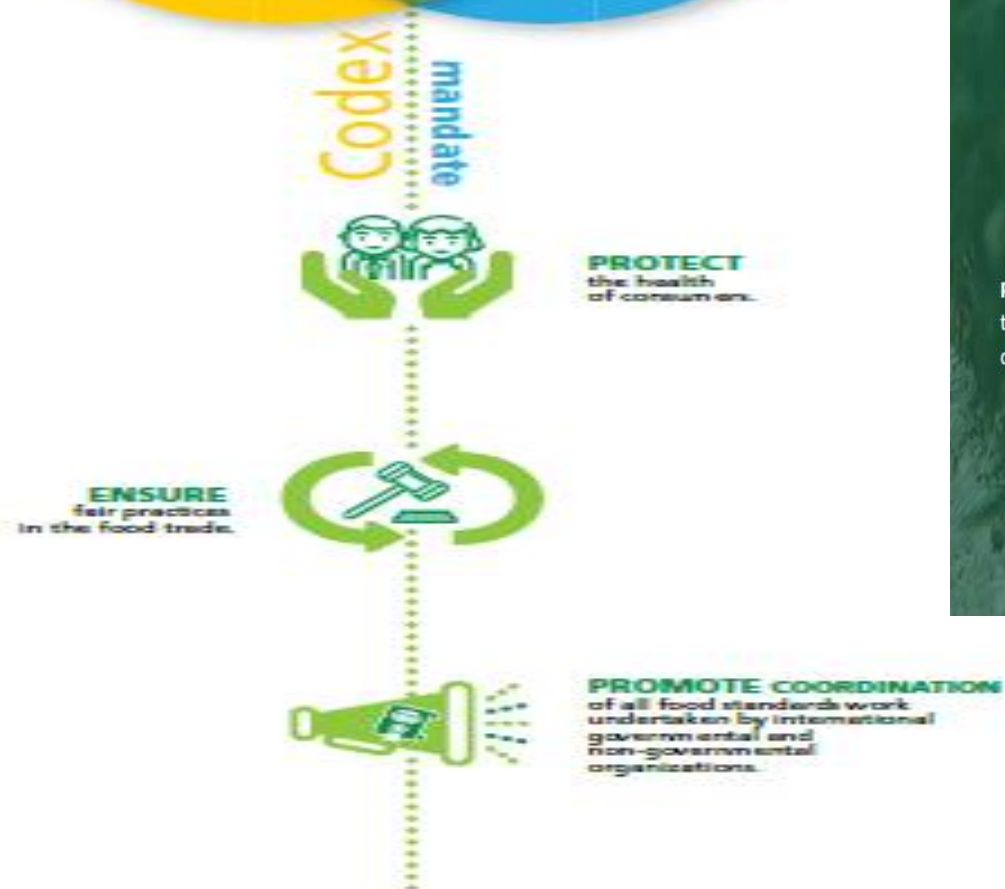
Codex mandate

PROTECT the health of consumers.

ENSURE fair practices in the food trade.

PROMOTE COORDINATION of all food standards work undertaken by international governmental and non-governmental organizations.

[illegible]